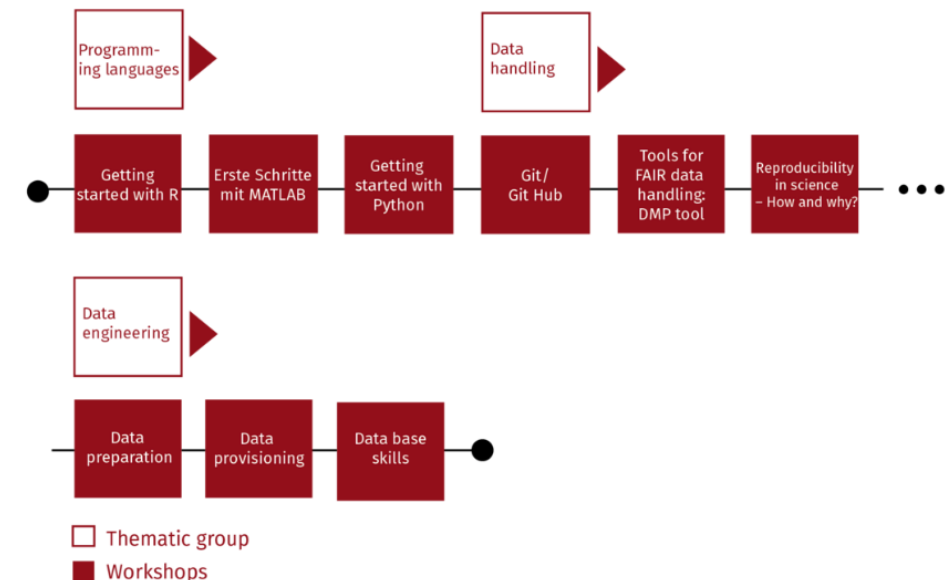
Programming languages

Data handling

Getting started with R

Erste Schritte mit MATLAB

Getting started with Python

Git/ Git Hub

Tools for FAIR data handling: DMP tool

Reproducibility in science – How and why?

Data engineering

Data preparation

Data provisioning

Data base skills

Thematic group

Workshops